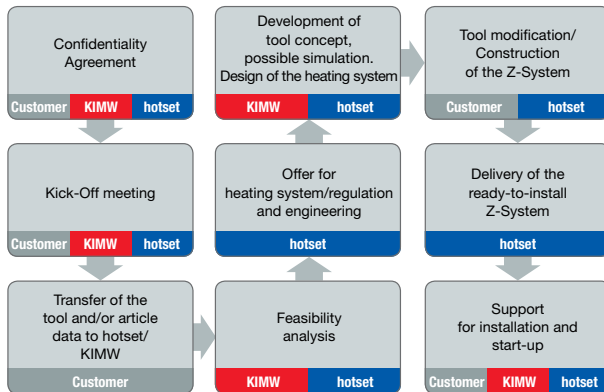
Confidentiality Agreement

Customer KIMW hotset

Kick-Off meeting

Customer KIMW hotset

Transfer of the tool and/or article data to hotset/ KIMW

Customer

Development of tool concept, possible simulation. Design of the heating system

KIMW hotset

Offer for heating system/regulation and engineering

hotset

Feasibility analysis

KIMW hotset

Tool modification/ Construction of the Z-System

Customer hotset

Delivery of the ready-to-install Z-System

hotset

Support for installation and start-up

Customer KIMW hotset